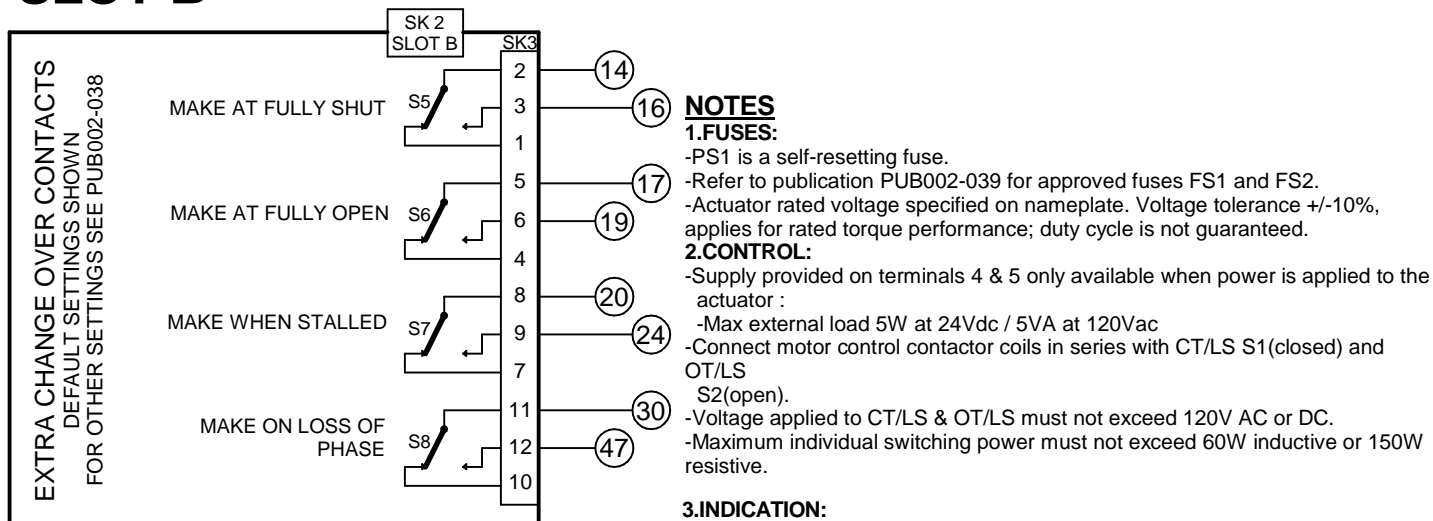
SLOT B

SK 2
SLOT B

SK3

EXTRA CHANGE OVER CONTACTS
DEFAULT SETTINGS SHOWN
FOR OTHER SETTINGS SEE PUB002-038

MAKE AT FULLY SHUT S5 2 3 1 14 16

MAKE AT FULLY OPEN S6 5 6 4 17 19

MAKE WHEN STALLED S7 8 9 7 20 24

MAKE ON LOSS OF PHASE S8 11 12 10 30 47

NOTES
1.FUSES:
-PS1 is a self-resetting fuse.
-Refer to publication PUB002-039 for approved fuses FS1 and FS2.
-Actuator rated voltage specified on nameplate. Voltage tolerance +/-10%, applies for rated torque performance; duty cycle is not guaranteed.
2.CONTROL:
-Supply provided on terminals 4 & 5 only available when power is applied to the actuator :
-Max external load 5W at 24Vdc / 5VA at 120Vac
-Connect motor control contactor coils in series with CT/LS S1(closed) and OT/LS S2(open).
-Voltage applied to CT/LS & OT/LS must not exceed 120V AC or DC.
-Maximum individual switching power must not exceed 60W inductive or 150W resistive.

3.INDICATION: